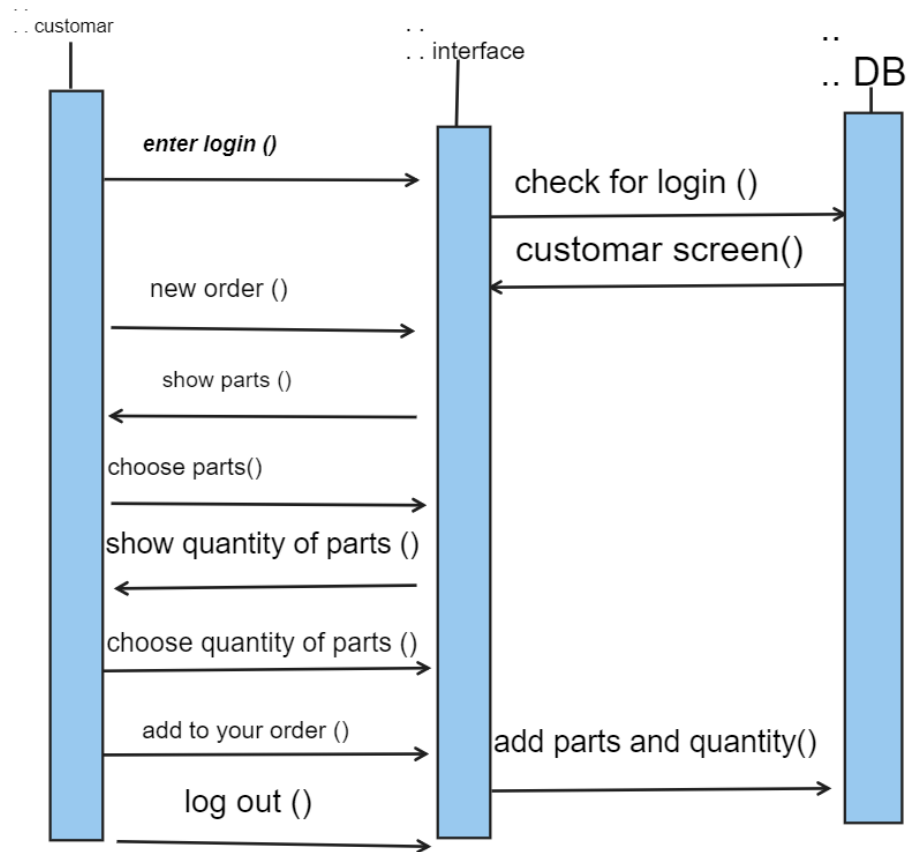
. .
. . customar

. .
. . interface

. .
. . DB

enter login ()

check for login ()

customar screen()

new order ()

show parts ()

choose parts()

show quantity of parts ()

choose quantity of parts ()

add to your order ()

add parts and quantity()

log out ()